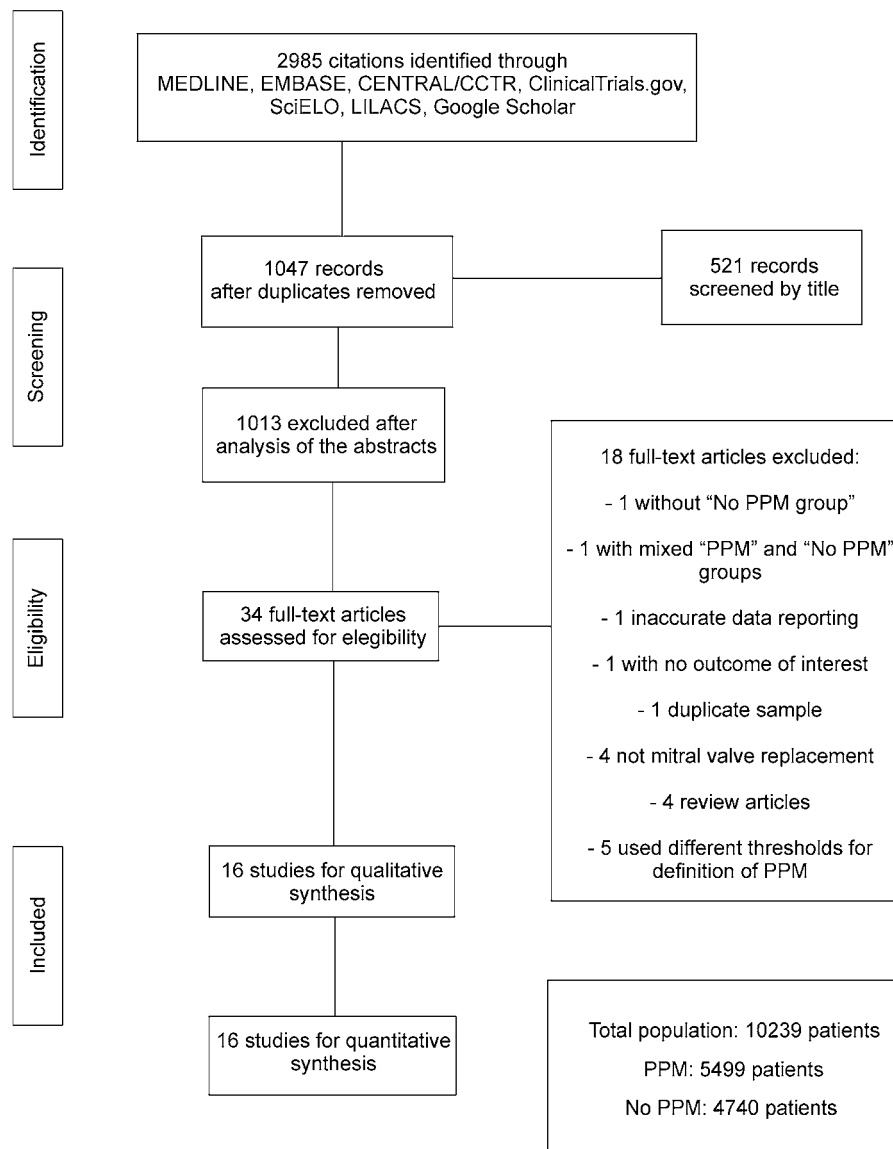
Identification

2985 citations identified through MEDLINE, EMBASE, CENTRAL/CCTR, ClinicalTrials.gov, SciELO, LILACS, Google Scholar

Screening

1047 records after duplicates removed

521 records screened by title

1013 excluded after analysis of the abstracts

Eligibility

34 full-text articles assessed for elegibility

18 full-text articles excluded:

- 1 without "No PPM group"

- 1 with mixed "PPM" and "No PPM" groups

- 1 inaccurate data reporting

- 1 with no outcome of interest

- 1 duplicate sample

- 4 not mitral valve replacement

- 4 review articles

- 5 used different thresholds for definition of PPM

Included

16 studies for qualitative synthesis

16 studies for quantitative synthesis

Total population: 10239 patients

PPM: 5499 patients

No PPM: 4740 patients